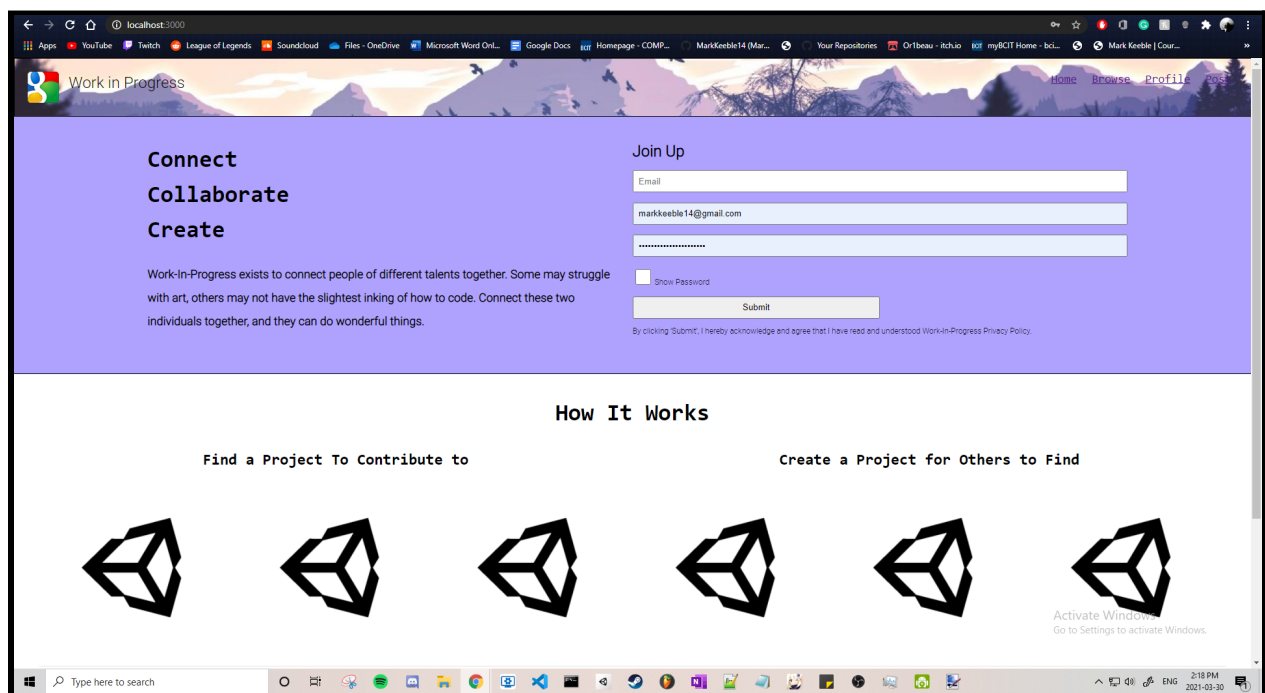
localhost:3000

Apps YouTube Twitch League of Legends Soundcloud Files - OneDrive Microsoft Word Onl... Google Docs Homepage - COMP... MarkKeeble14 (Mar... Your Repositories Or1beau - itch.io myBCIT Home - bci... Mark Keeble | Cour...

Work in Progress

Home Browse Profile Pos

Connect

Collaborate

Create

Work-In-Progress exists to connect people of different talents together. Some may struggle with art, others may not have the slightest inking of how to code. Connect these two individuals together, and they can do wonderful things.

Join Up

Email

markkeeble14@gmail.com

••••••••••••••••••••

Show Password

Submit

By clicking 'Submit', I hereby acknowledge and agree that I have read and understood Work-In-Progress Privacy Policy.

How It Works

Find a Project To Contribute to

Create a Project for Others to Find

Activate Windows
Go to Settings to activate Windows.

Type here to search

ENG 2:18 PM 2021-03-30